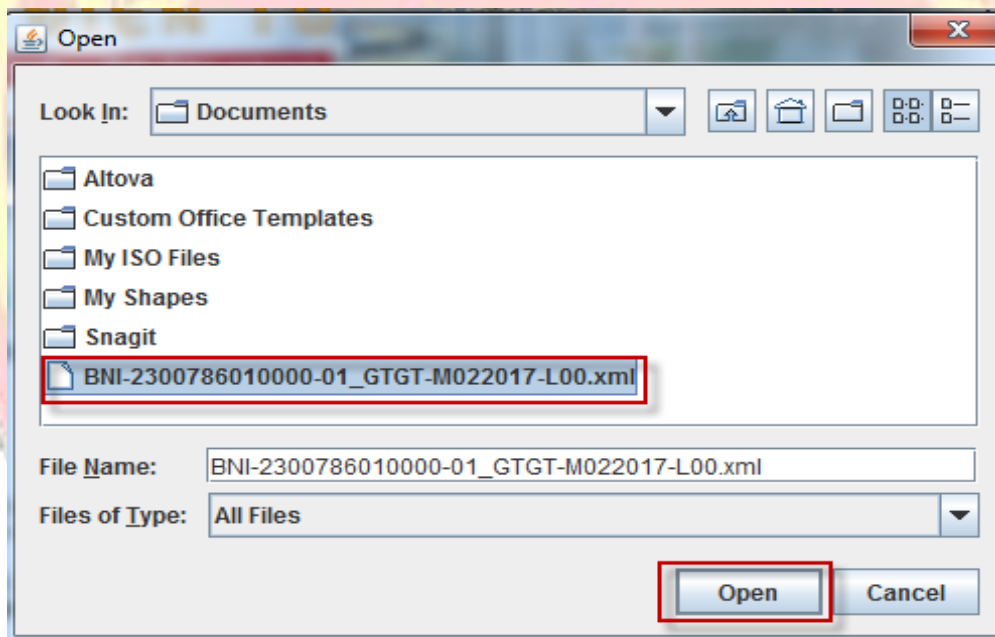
Open

Look In: Documents

Altova
Custom Office Templates
My ISO Files
My Shapes
Snagit
BNI-2300786010000-01_GTGT-M022017-L00.xml

File Name: BNI-2300786010000-01_GTGT-M022017-L00.xml
Files of Type: All Files

Open
Cancel